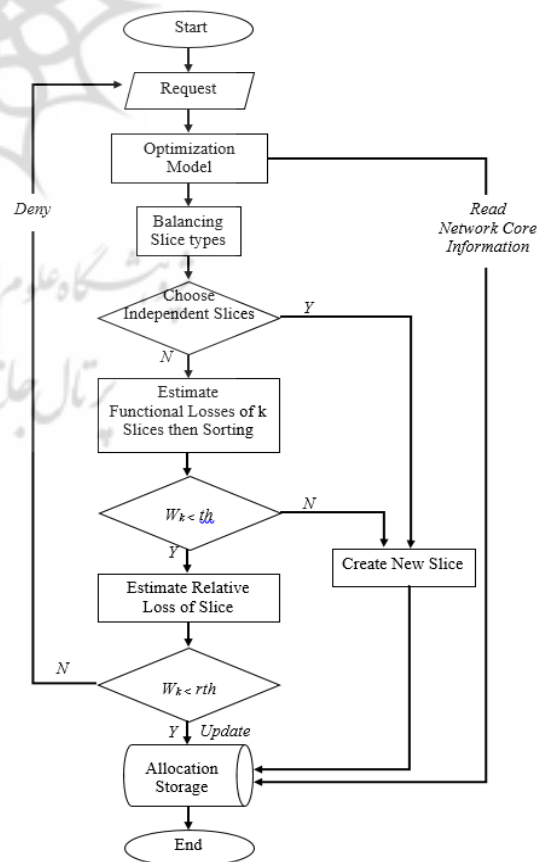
Start

Request

Optimization Model

Read Network Core Information

Deny

Balancing Slice types

Choose Independent Slices

Y

N

Estimate Functional Losses of k Slices then Sorting

$W_k < th$

N

Y

Create New Slice

Estimate Relative Loss of Slice

N

$W_k < rth$

Y

Update

Allocation Storage

End